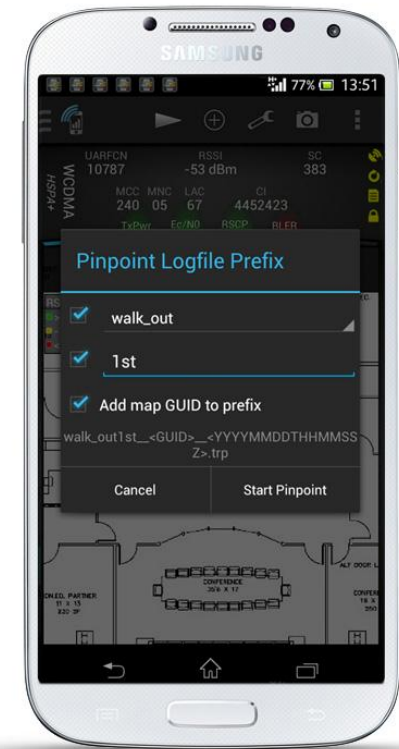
SAMSUNG

77% 13:51

WCDMA HSPA+

UARFCN 10787

RSSI -53 dBm

SC 383

MCC 240

MNC 05

LAC 67

CI 4452423

TxPwr Ec/N0 RSCP BLER

Pinpoint Logfile Prefix

walk_out

1st

Add map GUID to prefix

walk_out1st__<GUID>__<YYYYMMDDTHHMMSSZ>.trp

Cancel

Start Pinpoint

CONFERENCE

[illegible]

ALT DOOR L

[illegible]